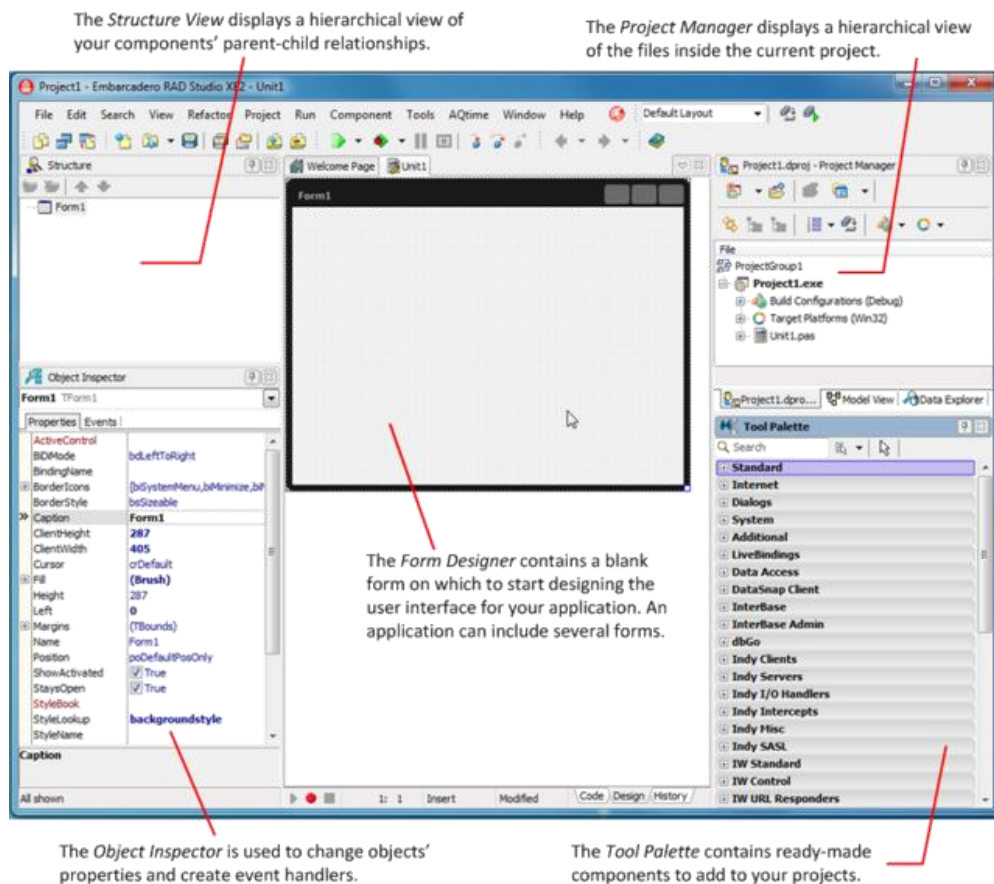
The *Structure View* displays a hierarchical view of your components' parent-child relationships.

The *Project Manager* displays a hierarchical view of the files inside the current project.

Project1 - Embarcadero RAD Studio XE2 - Unit1

File Edit Search View Refactor Project Run Component Tools AQtime Window Help

Default Layout

Structure

Form1

Welcome Page Unit1

Form1

Project1.dproj - Project Manager

File

ProjectGroup1

Project1.exe

Build Configurations (Debug)

Target Platforms (Win32)

Unit1.pas

Project1.dpro... Model View Data Explorer

Tool Palette

Search

Standard
Internet
Dialogs
System
Additional
LiveBindings
Data Access
DataSnap Client
InterBase
InterBase Admin
dbGo
Indy Clients
Indy Servers
Indy I/O Handlers
Indy Intercepts
Indy Misc
Indy SASL
IW Standard
IW Control
IW URL Responders

Object Inspector

Form1 TForm1

Properties Events

| | |
|---|---|
| ActiveControl | |
| BiDiMode | bdLeftToRight |
| BindingName | |
| BorderIcons | [biSystemMenu,biMinimize,bi |
| BorderStyle | bsSizeable |
| Caption | Form1 |
| ClientHeight | 287 |
| ClientWidth | 405 |
| Cursor | crDefault |
| Fill | (Brush) |
| Height | 287 |
| Left | 0 |
| Margins | (TBounds) |
| Name | Form1 |
| Position | poDefaultPosOnly |
| ShowActivated | True |
| StaysOpen | True |
| StyleBook | |
| StyleLookup | backgroundstyle |
| StyleName | |

Caption

All shown

1: 1 Insert Modified Code Design History

The *Form Designer* contains a blank form on which to start designing the user interface for your application. An application can include several forms.

The *Object Inspector* is used to change objects' properties and create event handlers.

The *Tool Palette* contains ready-made components to add to your projects.